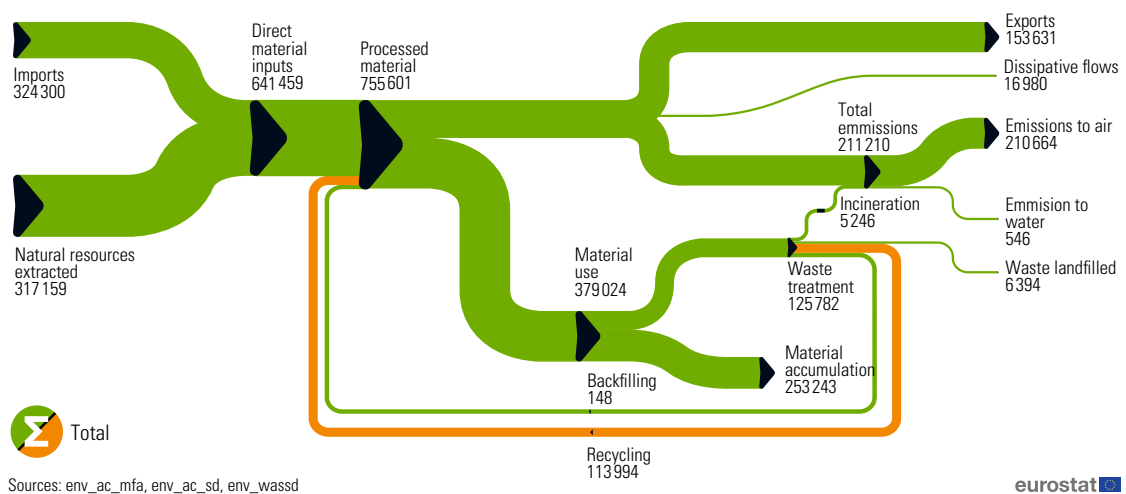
Imports
324 300

Natural resources extracted
317 159

Direct material inputs
641 459

Processed material
755 601

Exports
153 631

Dissipative flows
16 980

Total emmissions
211 210

Emissions to air
210 664

Incineration
5 246

Emmision to water
546

Waste landfilled
6 394

Material use
379 024

Waste treatment
125 782

Material accumulation
253 243

Backfilling
148

Recycling
113 994

Total

Sources: env_ac_mfa, env_ac_sd, env_wassd

eurostat